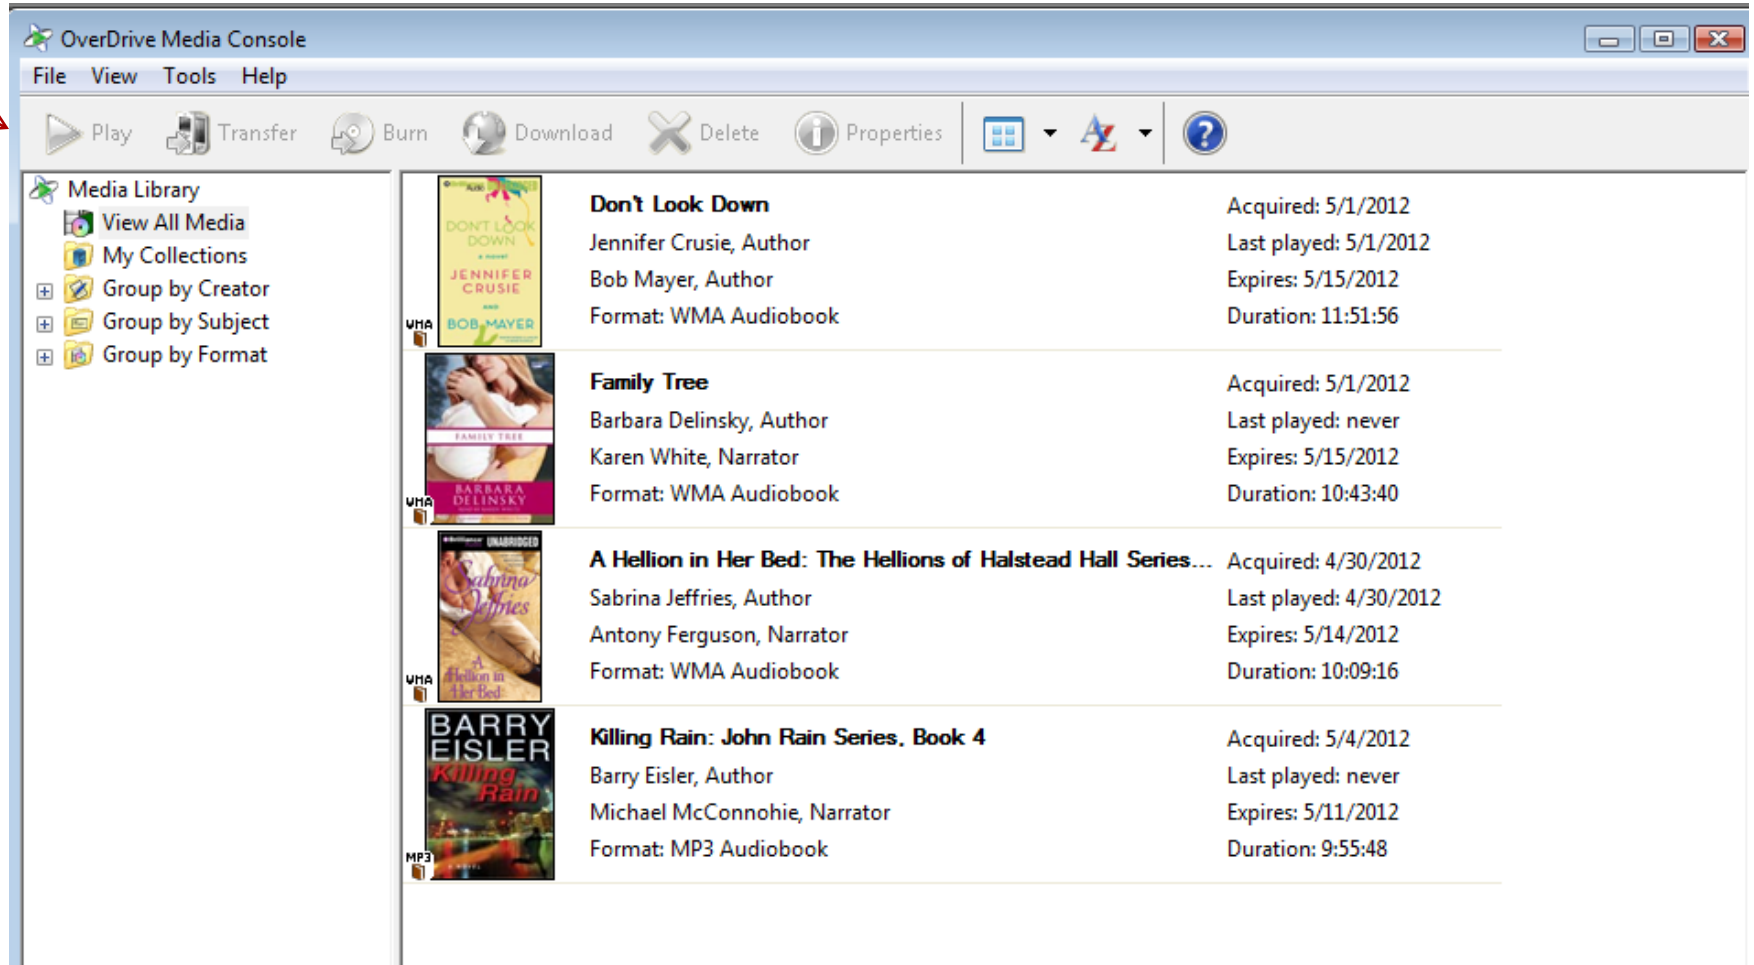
OverDrive Media Console

File View Tools Help

Play Transfer Burn Download Delete Properties

Media Library
View All Media
My Collections
Group by Creator
Group by Subject
Group by Format

DONT LOOK DOWN
JENNIFER CRUSIE
BOB MAYER
WMA

Don't Look Down
Jennifer Crusie, Author
Bob Mayer, Author
Format: WMA Audiobook

Acquired: 5/1/2012
Last played: 5/1/2012
Expires: 5/15/2012
Duration: 11:51:56

FAMILY TREE
BARBARA DELINSKY
WMA

Family Tree
Barbara Delinsky, Author
Karen White, Narrator
Format: WMA Audiobook

Acquired: 5/1/2012
Last played: never
Expires: 5/15/2012
Duration: 10:43:40

UNABRIDGED
Sabrina Jeffries
A Hellion in Her Bed
WMA

A Hellion in Her Bed: The Hellions of Halstead Hall Series...
Sabrina Jeffries, Author
Antony Ferguson, Narrator
Format: WMA Audiobook

Acquired: 4/30/2012
Last played: 4/30/2012
Expires: 5/14/2012
Duration: 10:09:16

BARRY EISLER
Killing Rain
MP3

Killing Rain: John Rain Series, Book 4
Barry Eisler, Author
Michael McConnohie, Narrator
Format: MP3 Audiobook

Acquired: 5/4/2012
Last played: never
Expires: 5/11/2012
Duration: 9:55:48